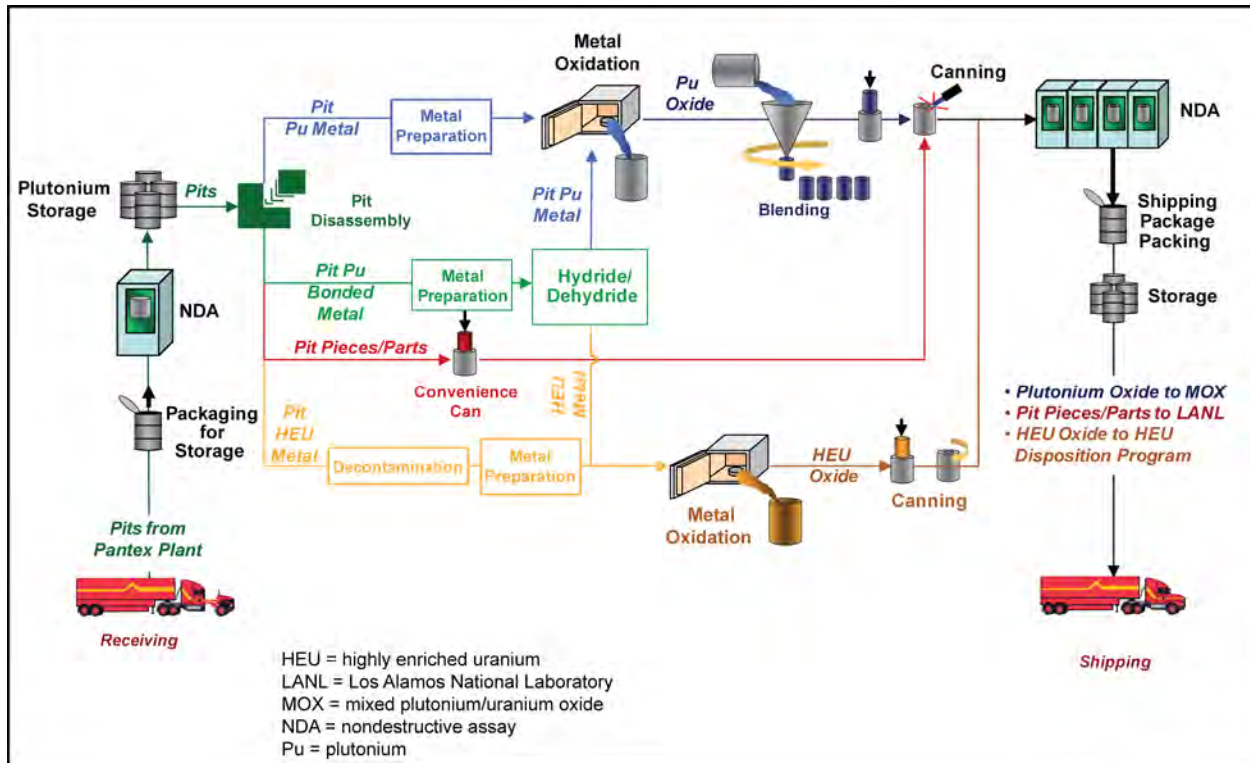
Metal Oxidation

Pu Oxide

Canning

NDA

Pit Pu Metal

Metal Preparation

Plutonium Storage

Pits

Pit Disassembly

Pit Pu Metal

Blending

Shipping Package Packing

Pit Pu Bonded Metal

Metal Preparation

Hydride/ Dehydride

NDA

Storage

Pit Pieces/Parts

Convenience Can

HEU Metal

• Plutonium Oxide to MOX
• Pit Pieces/Parts to LANL
• HEU Oxide to HEU Disposition Program

Packaging for Storage

Pit HEU Metal

Decontamination

Metal Preparation

HEU Oxide

Canning

Metal Oxidation

Pits from Pantex Plant

Receiving

HEU = highly enriched uranium
LANL = Los Alamos National Laboratory
MOX = mixed plutonium/uranium oxide
NDA = nondestructive assay
Pu = plutonium

Shipping